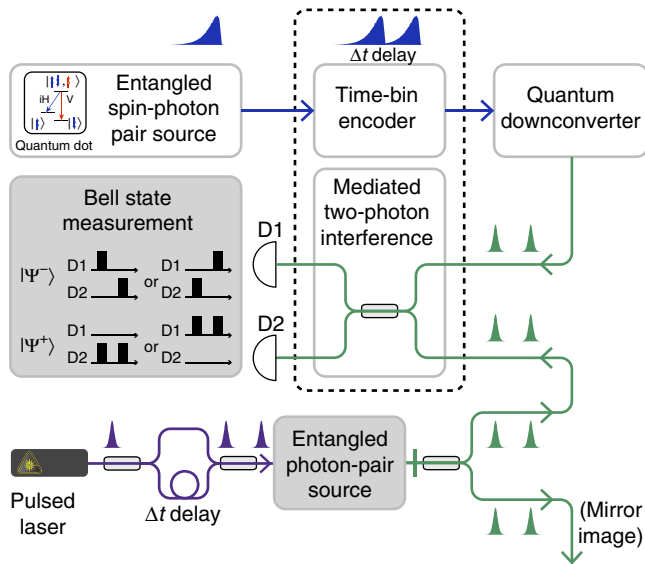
$\Delta t$ delay

$|\Uparrow\downarrow\Uparrow\rangle$
iH V
$|\Uparrow\rangle$ $|\Downarrow\rangle$
Quantum dot

Entangled spin-photon pair source

Time-bin encoder

Quantum downconverter

Bell state measurement

$|\Psi^-\rangle$ D1 D2 or D1 D2

$|\Psi^+\rangle$ D1 D2 or D1 D2

D1

D2

Mediated two-photon interference

Pulsed laser

$\Delta t$ delay

Entangled photon-pair source

(Mirror image)